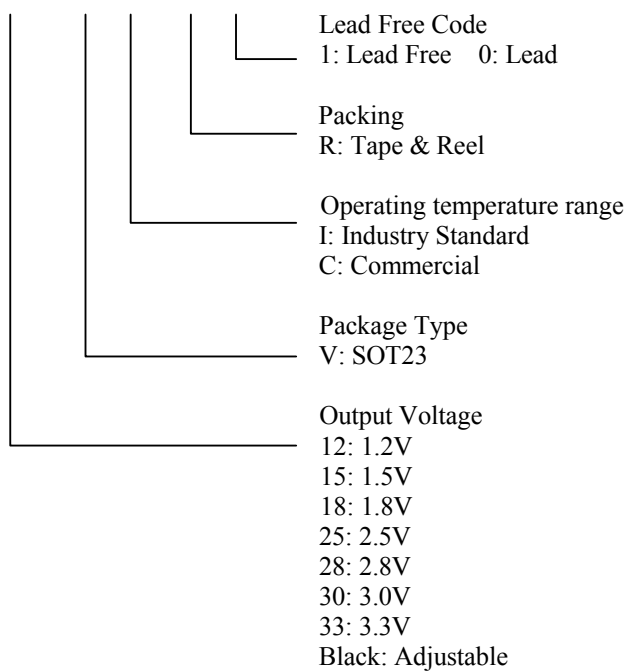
Lead Free Code
1: Lead Free 0: Lead

Packing
R: Tape & Reel

Operating temperature range
I: Industry Standard
C: Commercial

Package Type
V: SOT23

Output Voltage
12: 1.2V
15: 1.5V
18: 1.8V
25: 2.5V
28: 2.8V
30: 3.0V
33: 3.3V
Black: Adjustable